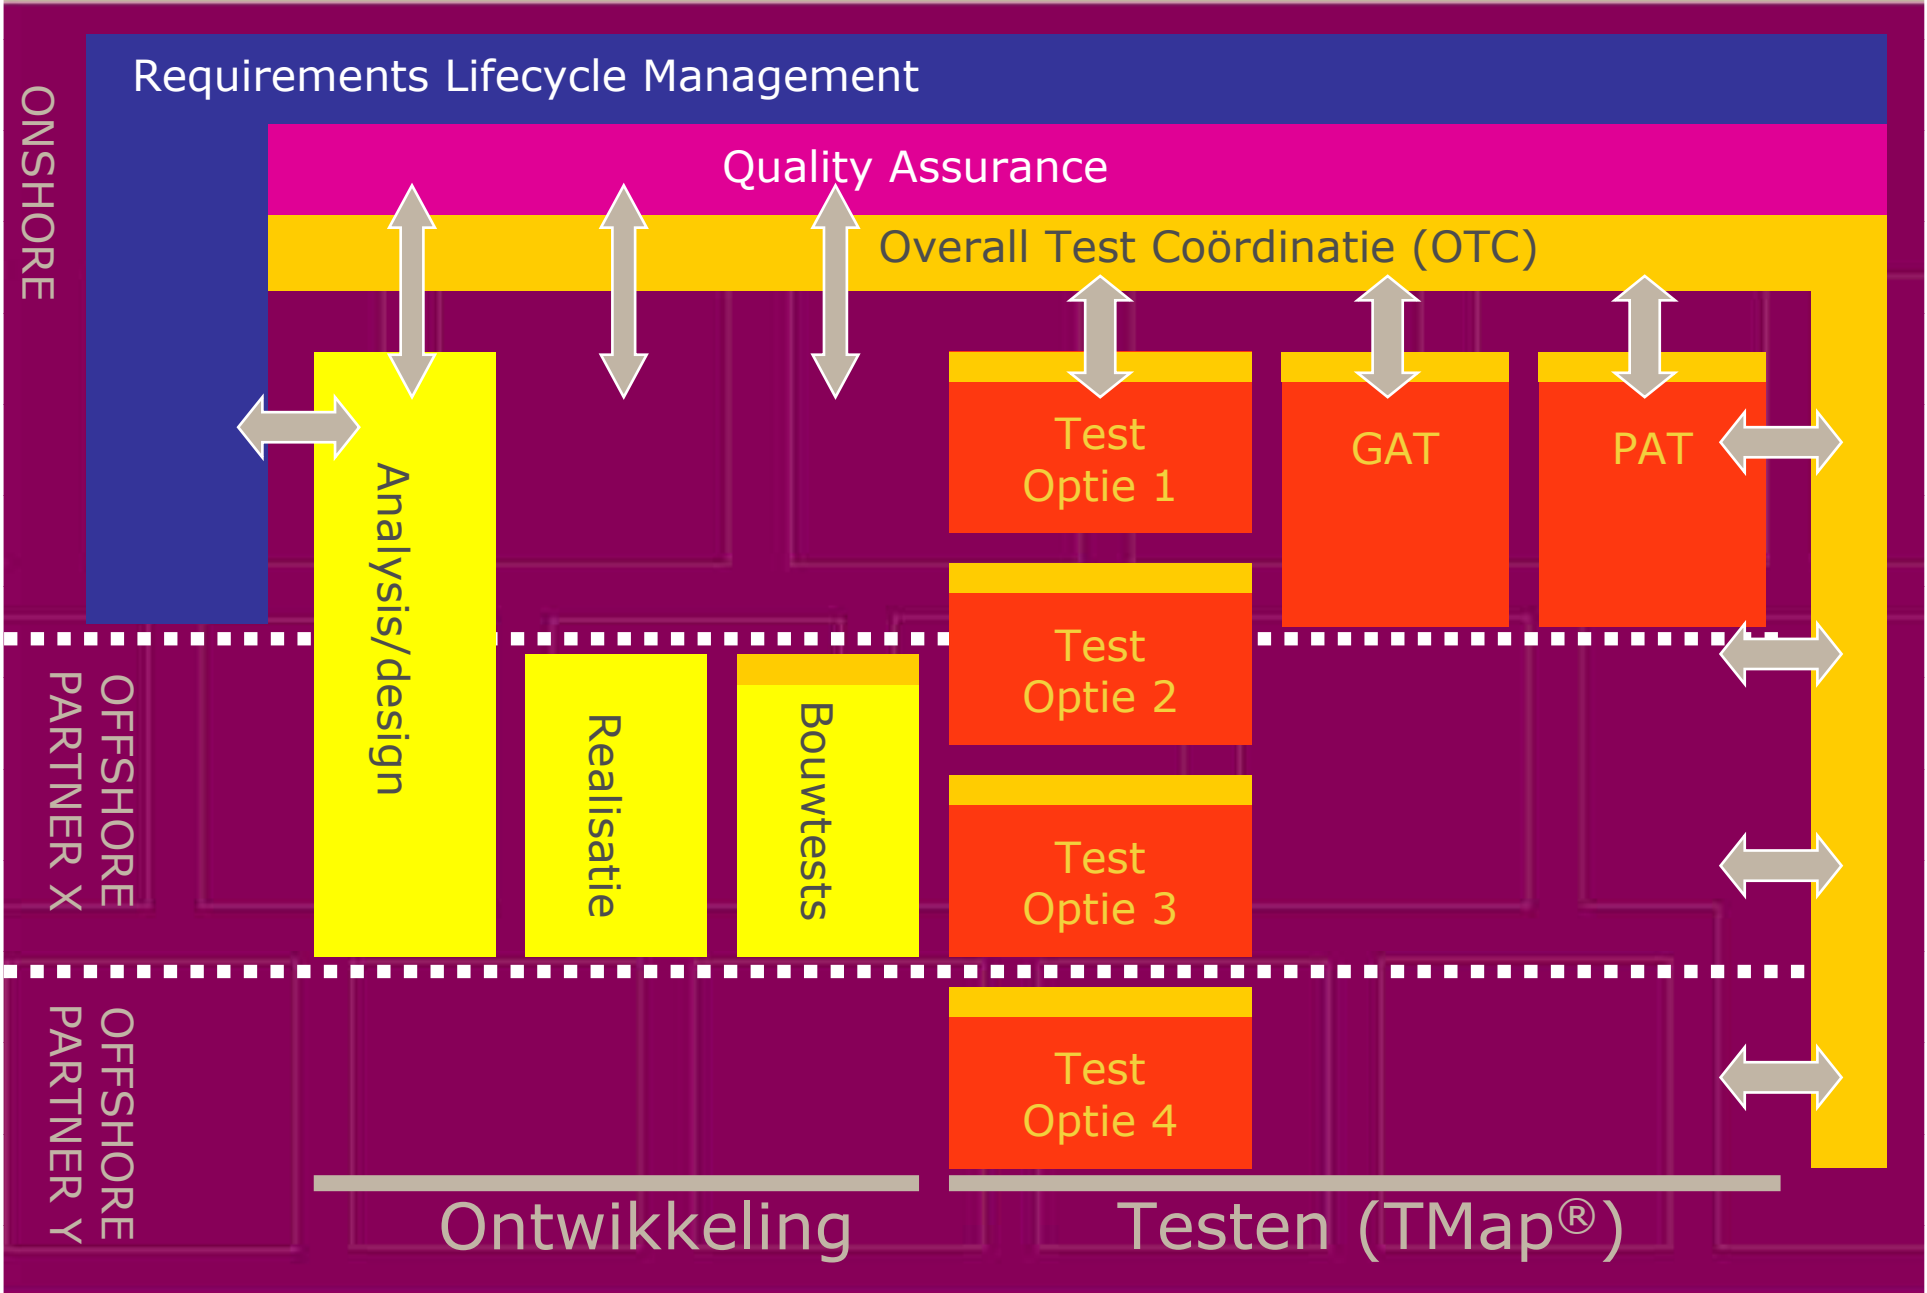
ONSHORE

Requirements Lifecycle Management

Quality Assurance

Overall Test Coördinatie (OTC)

Analysis/design

Test Optie 1

GAT

PAT

OFFSHORE PARTNER X

Realisatie

Bouwtests

Test Optie 2

Test Optie 3

OFFSHORE PARTNER Y

Test Optie 4

Ontwikkeling

Testen (TMap®)